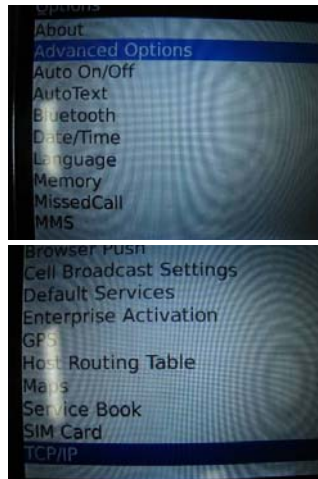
Options
About
Advanced Options
Auto On/Off
AutoText
Bluetooth
Date/Time
Language
Memory
MissedCall
MMS

Browser Push
Cell Broadcast Settings
Default Services
Enterprise Activation
GPS
Host Routing Table
Maps
Service Book
SIM Card
TCP/IP